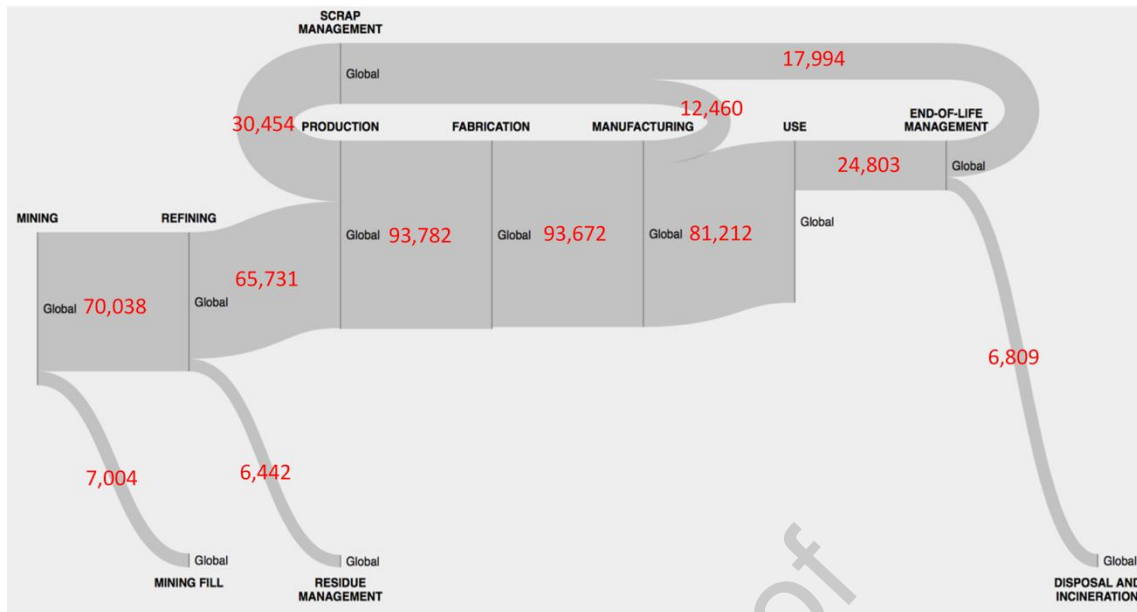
SCRAP MANAGEMENT

Global

17,994

12,460

30,454 PRODUCTION

FABRICATION

MANUFACTURING

USE

END-OF-LIFE MANAGEMENT

24,803

Global

MINING

REFINING

Global 93,782

Global 93,672

Global 81,212

Global

65,731

Global 70,038

Global

6,809

7,004

6,442

Global

MINING FILL

Global

RESIDUE MANAGEMENT

Global

DISPOSAL AND INCINERATION